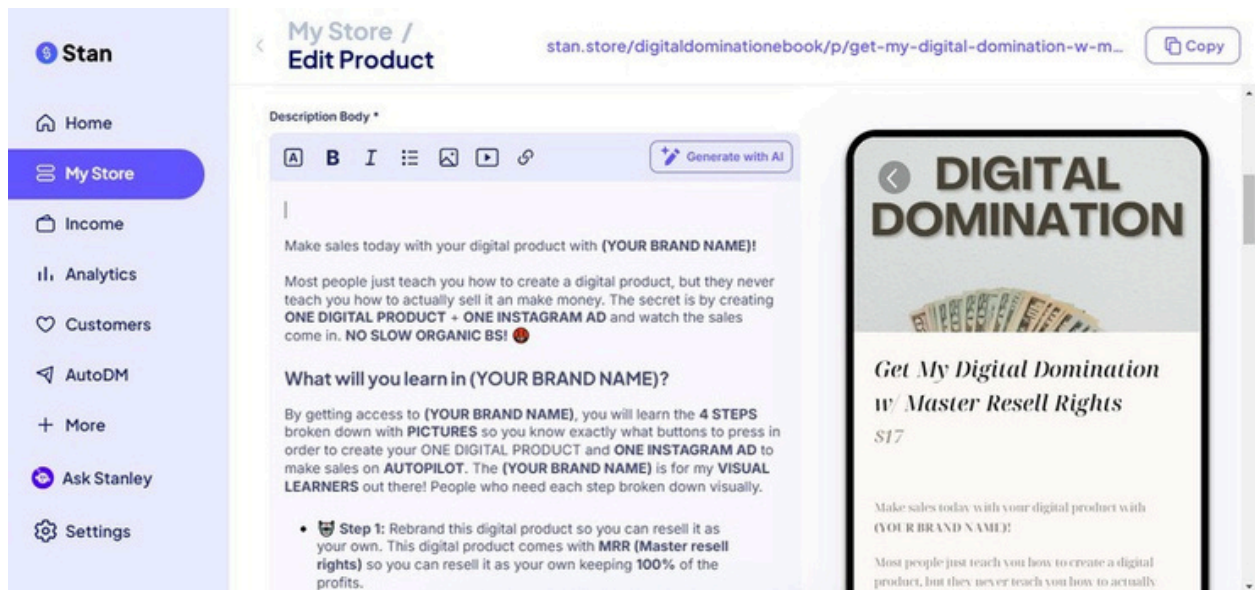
Stan

Home

My Store

Income

Analytics

Customers

AutoDM

+ More

Ask Stanley

Settings

My Store /
Edit Product

stan.store/digitaldominationebook/p/get-my-digital-domination-w-m...

Copy

Description Body *

Generate with AI

Make sales today with your digital product with **(YOUR BRAND NAME)!**

Most people just teach you how to create a digital product, but they never teach you how to actually sell it an make money. The secret is by creating **ONE DIGITAL PRODUCT + ONE INSTAGRAM AD** and watch the sales come in. **NO SLOW ORGANIC BS!**

## What will you learn in (YOUR BRAND NAME)?

By getting access to **(YOUR BRAND NAME)**, you will learn the **4 STEPS** broken down with **PICTURES** so you know exactly what buttons to press in order to create your ONE DIGITAL PRODUCT and **ONE INSTAGRAM AD** to make sales on **AUTOPILOT**. The **(YOUR BRAND NAME)** is for my **VISUAL LEARNERS** out there! People who need each step broken down visually.

- **Step 1:** Rebrand this digital product so you can resell it as your own. This digital product comes with **MRR (Master resell rights)** so you can resell it as your own keeping **100%** of the profits.

DIGITAL DOMINATION

Get My Digital Domination w/ Master Resell Rights

$17

Make sales today with your digital product with (YOUR BRAND NAME)!

Most people just teach you how to create a digital product, but they never teach you how to actually